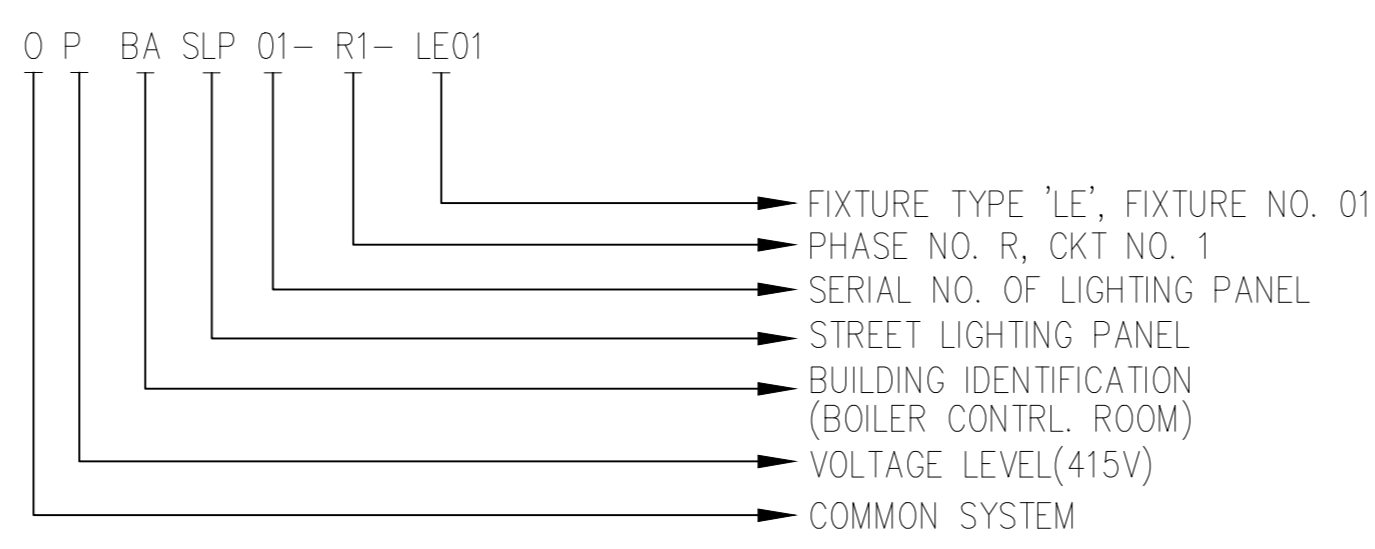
0 P BA SLP 01– R1– LE01

FIXTURE TYPE 'LE', FIXTURE NO. 01
PHASE NO. R, CKT NO. 1
SERIAL NO. OF LIGHTING PANEL
STREET LIGHTING PANEL
BUILDING IDENTIFICATION
(BOILER CONTRL. ROOM)
VOLTAGE LEVEL(415V)
COMMON SYSTEM